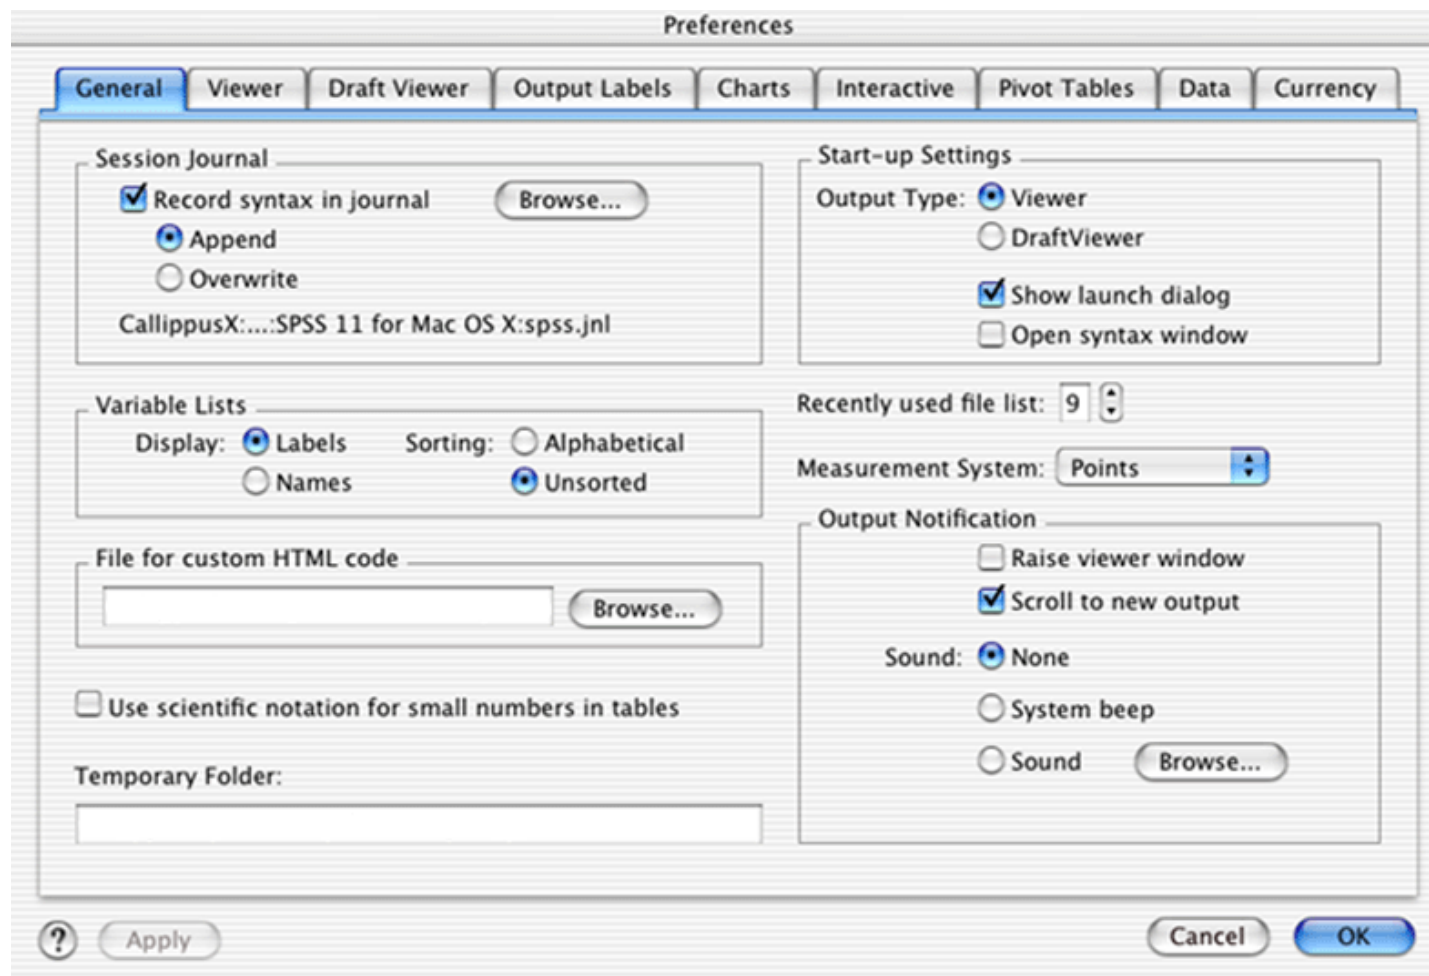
Preferences

General | Viewer | Draft Viewer | Output Labels | Charts | Interactive | Pivot Tables | Data | Currency

Session Journal

Record syntax in journal

Browse...

Append

Overwrite

CallippusX:...:SPSS 11 for Mac OS X:spss.jnl

Variable Lists

Display: Labels

Names

Sorting: Alphabetical

Unsorted

File for custom HTML code

Browse...

Use scientific notation for small numbers in tables

Temporary Folder:

Start-up Settings

Output Type: Viewer

DraftViewer

Show launch dialog

Open syntax window

Recently used file list: 9

Measurement System: Points

Output Notification

Raise viewer window

Scroll to new output

Sound: None

System beep

Sound

Browse...

?

Apply

Cancel

OK